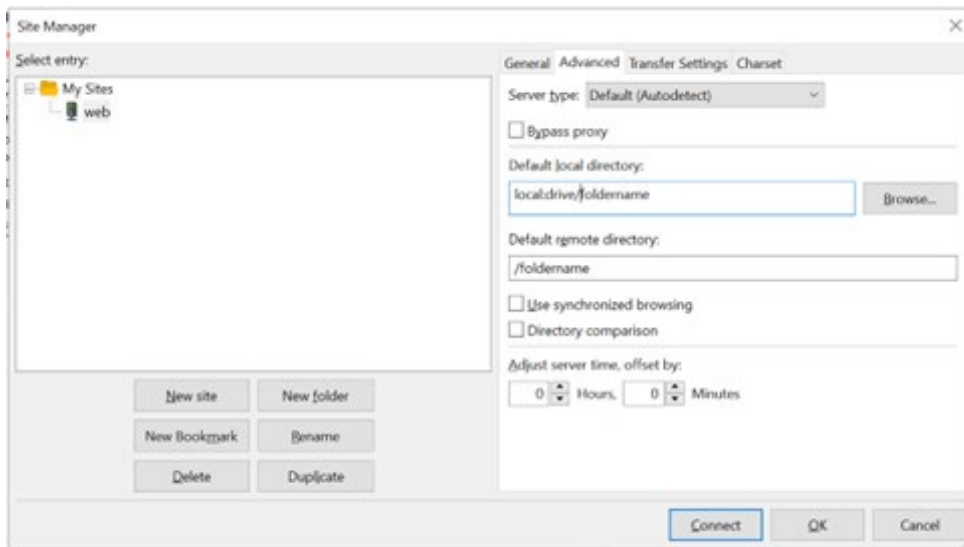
Site Manager

×

Select entry:

My Sites
web

New site
New folder
New Bookmark
Rename
Delete
Duplicate

General Advanced Transfer Settings Charset

Server type: Default (Autodetect)

Bypass proxy

Default local directory:

local:drive/foldername

Browse...

Default remote directory:

/foldername

Use synchronized browsing

Directory comparison

Adjust server time, offset by:

0 Hours, 0 Minutes

Connect
OK
Cancel